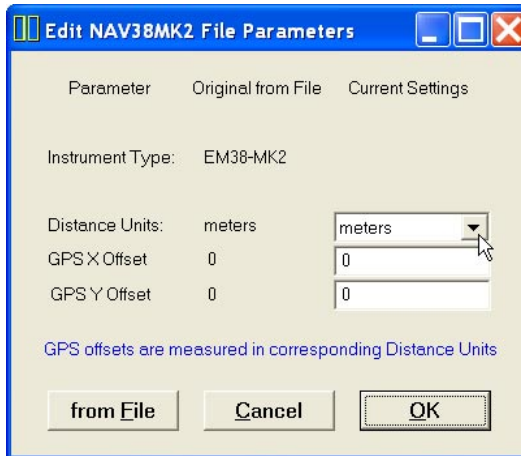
Edit NAV38MK2 File Parameters

| Parameter | Original from File | Current Settings |
|---|---|---|
| Instrument Type: | EM38-MK2 | |
| Distance Units: | meters | meters |
| GPS X Offset | 0 | 0 |
| GPS Y Offset | 0 | 0 |

GPS offsets are measured in corresponding Distance Units

from File  Cancel  OK